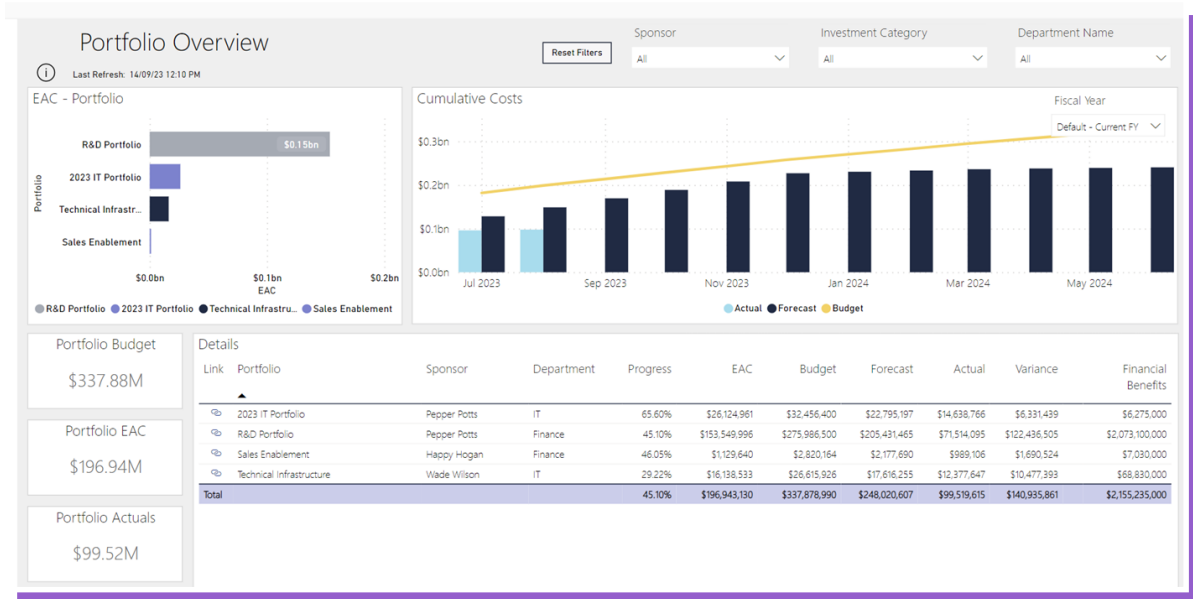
Portfolio Overview

Last Refresh: 14/09/23 12:10 PM

Reset Filters

Sponsor
All

Investment Category
All

Department Name
All

EAC - Portfolio

Portfolio

R&D Portfolio
2023 IT Portfolio
Technical Infrastr...
Sales Enablement

$0.15bn

$0.0bn
$0.1bn
$0.2bn
EAC

R&D Portfolio
2023 IT Portfolio
Technical Infrastru...
Sales Enablement

Cumulative Costs

Fiscal Year
Default - Current FY

$0.3bn
$0.2bn
$0.1bn
$0.0bn

Jul 2023
Sep 2023
Nov 2023
Jan 2024
Mar 2024
May 2024

Actual
Forecast
Budget

Portfolio Budget
$337.88M

Portfolio EAC
$196.94M

Portfolio Actuals
$99.52M

Details

| Link | Portfolio | Sponsor | Department | Progress | EAC | Budget | Forecast | Actual | Variance | Financial Benefits |
|---|---|---|---|---|---|---|---|---|---|---|
| | 2023 IT Portfolio | Pepper Potts | IT | 65.60% | $26,124,961 | $32,456,400 | $22,795,197 | $14,638,766 | $6,331,439 | $6,275,000 |
| | R&D Portfolio | Pepper Potts | Finance | 45.10% | $153,549,996 | $275,986,500 | $205,431,465 | $71,514,095 | $122,436,505 | $2,073,100,000 |
| | Sales Enablement | Happy Hogan | Finance | 46.05% | $1,129,640 | $2,820,164 | $2,177,690 | $989,106 | $1,690,524 | $7,030,000 |
| | Technical Infrastructure | Wade Wilson | IT | 29.22% | $16,138,533 | $26,615,926 | $17,616,255 | $12,377,647 | $10,477,393 | $68,830,000 |
| Total | | | | 45.10% | $196,943,130 | $337,878,990 | $248,020,607 | $99,519,615 | $140,935,861 | $2,155,235,000 |